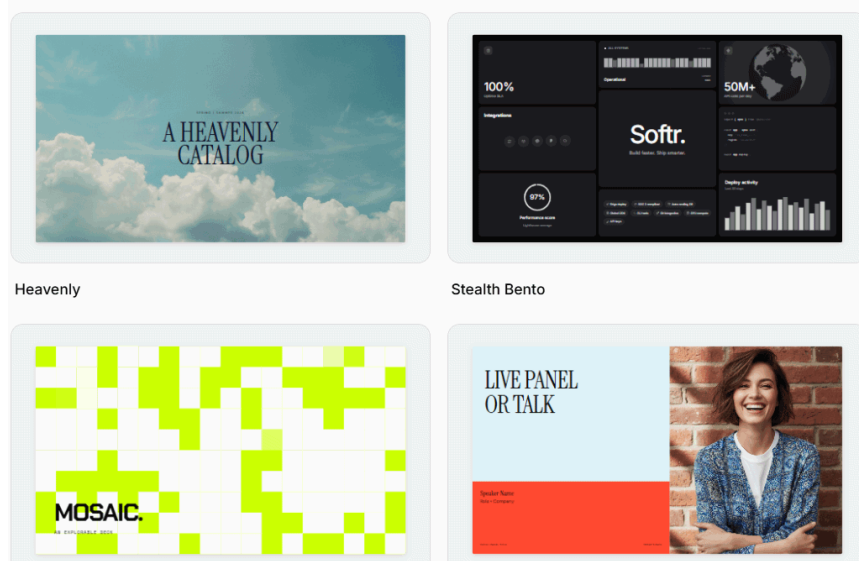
A HEAVENLY CATALOG

100%

Integrations

97%

Performance score

Operational

Softr.

Build faster. Ship smarter.

50M+

Deploy activity

Heavenly

Stealth Bento

MOSAIC.

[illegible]

LIVE PANEL OR TALK

Speaker Name

Role / Company